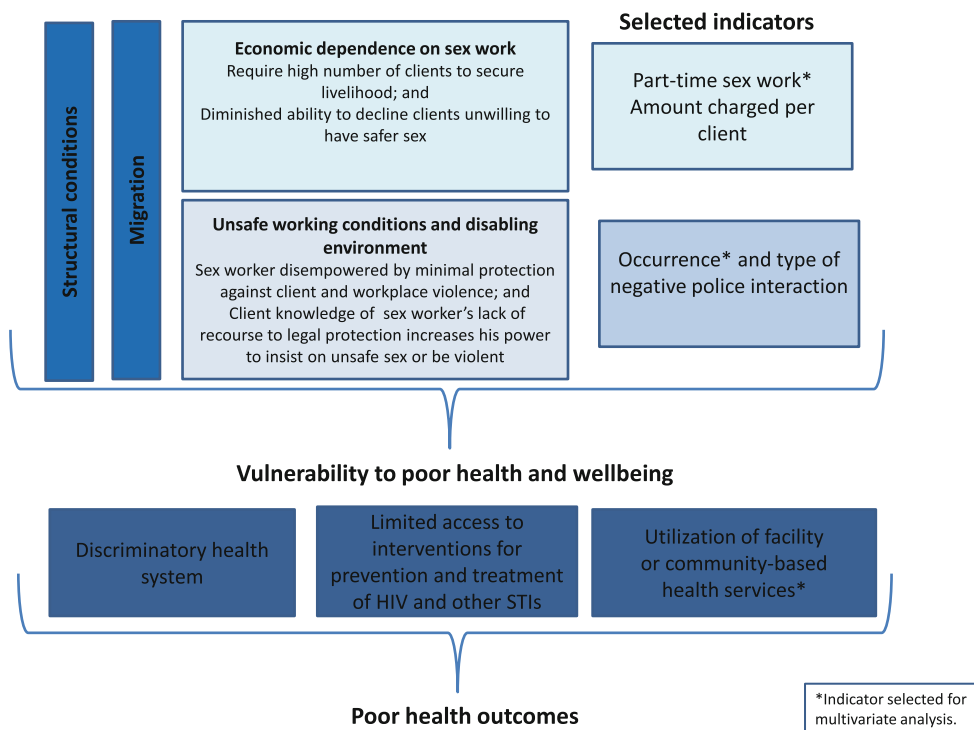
Structural conditions

Migration

Economic dependence on sex work
Require high number of clients to secure livelihood; and
Diminished ability to decline clients unwilling to have safer sex

Unsafe working conditions and disabling environment
Sex worker disempowered by minimal protection against client and workplace violence; and
Client knowledge of sex worker's lack of recourse to legal protection increases his power to insist on unsafe sex or be violent

Selected indicators

Part-time sex work*
Amount charged per client

Occurrence* and type of negative police interaction

Vulnerability to poor health and wellbeing

Discriminatory health system

Limited access to interventions for prevention and treatment of HIV and other STIs

Utilization of facility or community-based health services*

Poor health outcomes

*Indicator selected for multivariate analysis.